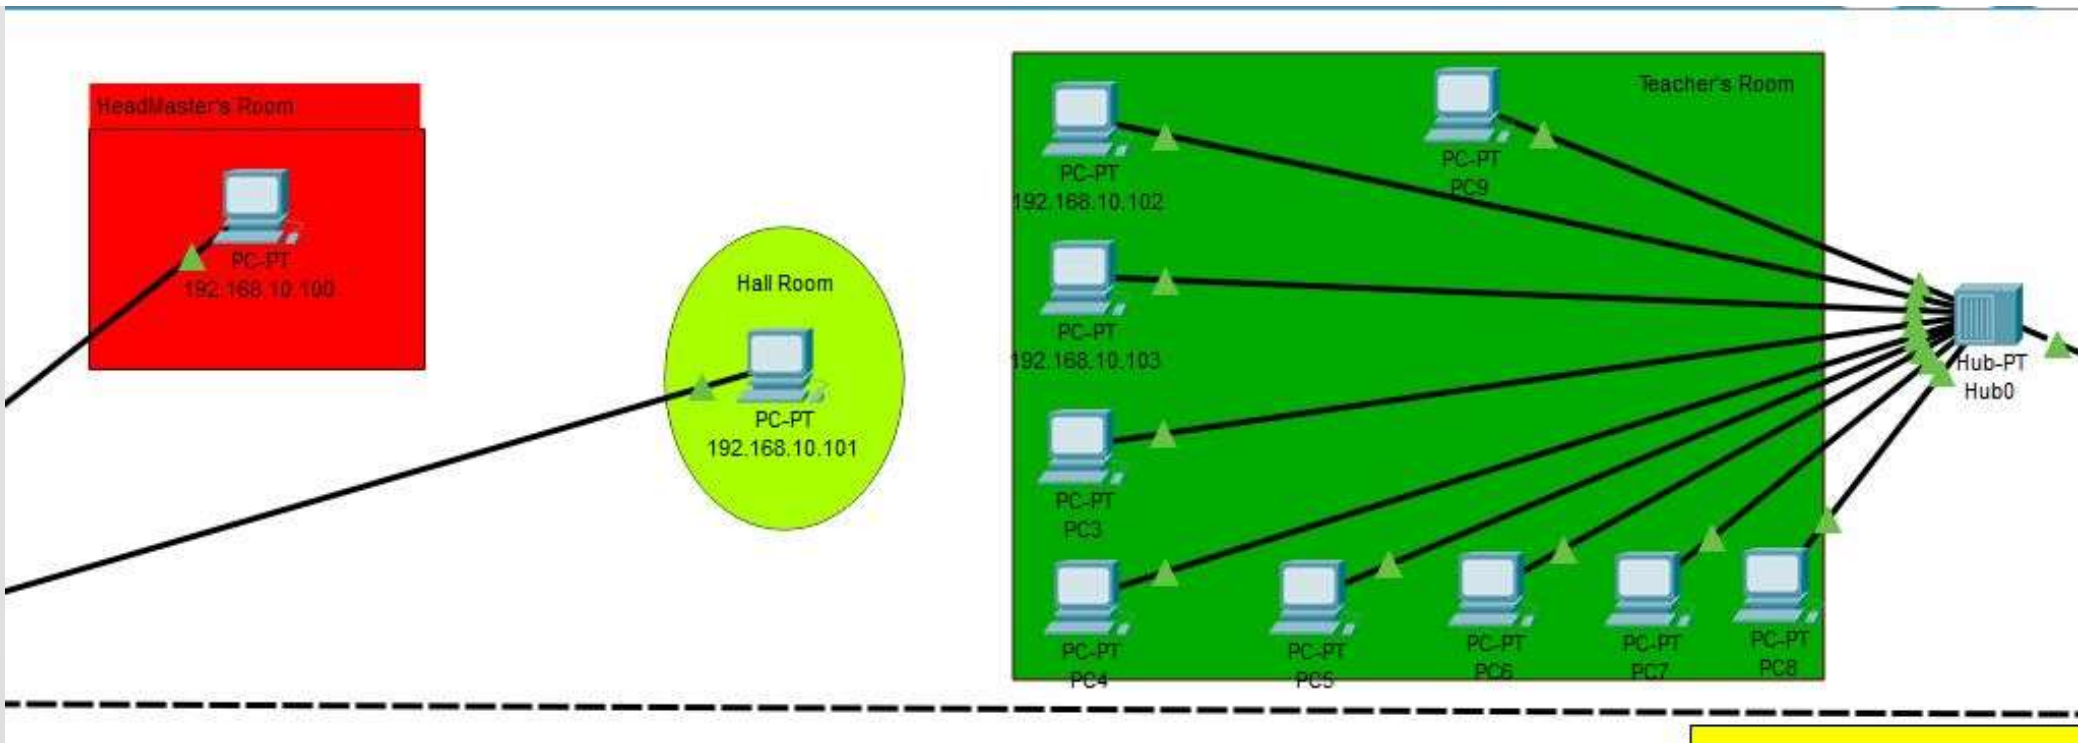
HeadMaster's Room

PC-PT
192.168.10.100

Hall Room

PC-PT
192.168.10.101

Teacher's Room

PC-PT
192.168.10.102

PC-PT
PC9

PC-PT
192.168.10.103

PC-PT
PC3

PC-PT
PC4

PC-PT
PC5

PC-PT
PC6

PC-PT
PC7

PC-PT
PC8

Hub-PT
Hub0